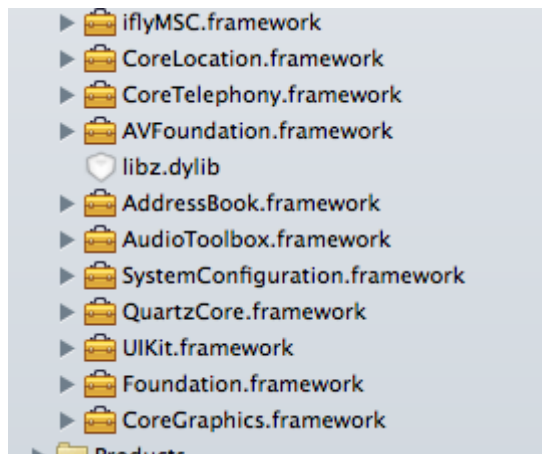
iflyMSC.framework
CoreLocation.framework
CoreTelephony.framework
AVFoundation.framework
libz.dylib
AddressBook.framework
AudioToolbox.framework
SystemConfiguration.framework
QuartzCore.framework
UIKit.framework
Foundation.framework
CoreGraphics.framework
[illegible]